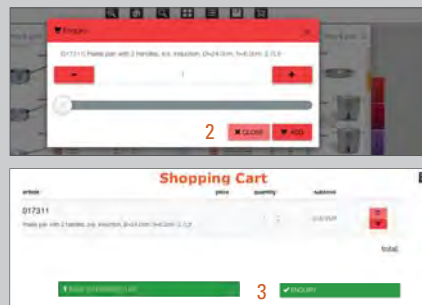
Enquiry

017311 Paella pan with 2 handles, s/s, induction, Ø=24.0cm, h=6.0cm, 2.7Lt

-

1

+

2 CLOSE ADD

Shopping Cart

article price quantity subtotal

017311

Paella pan with 2 handles, s/s, induction, Ø=24.0cm, h=6.0cm, 2.7Lt

total:

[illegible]

3 ENQUIRY